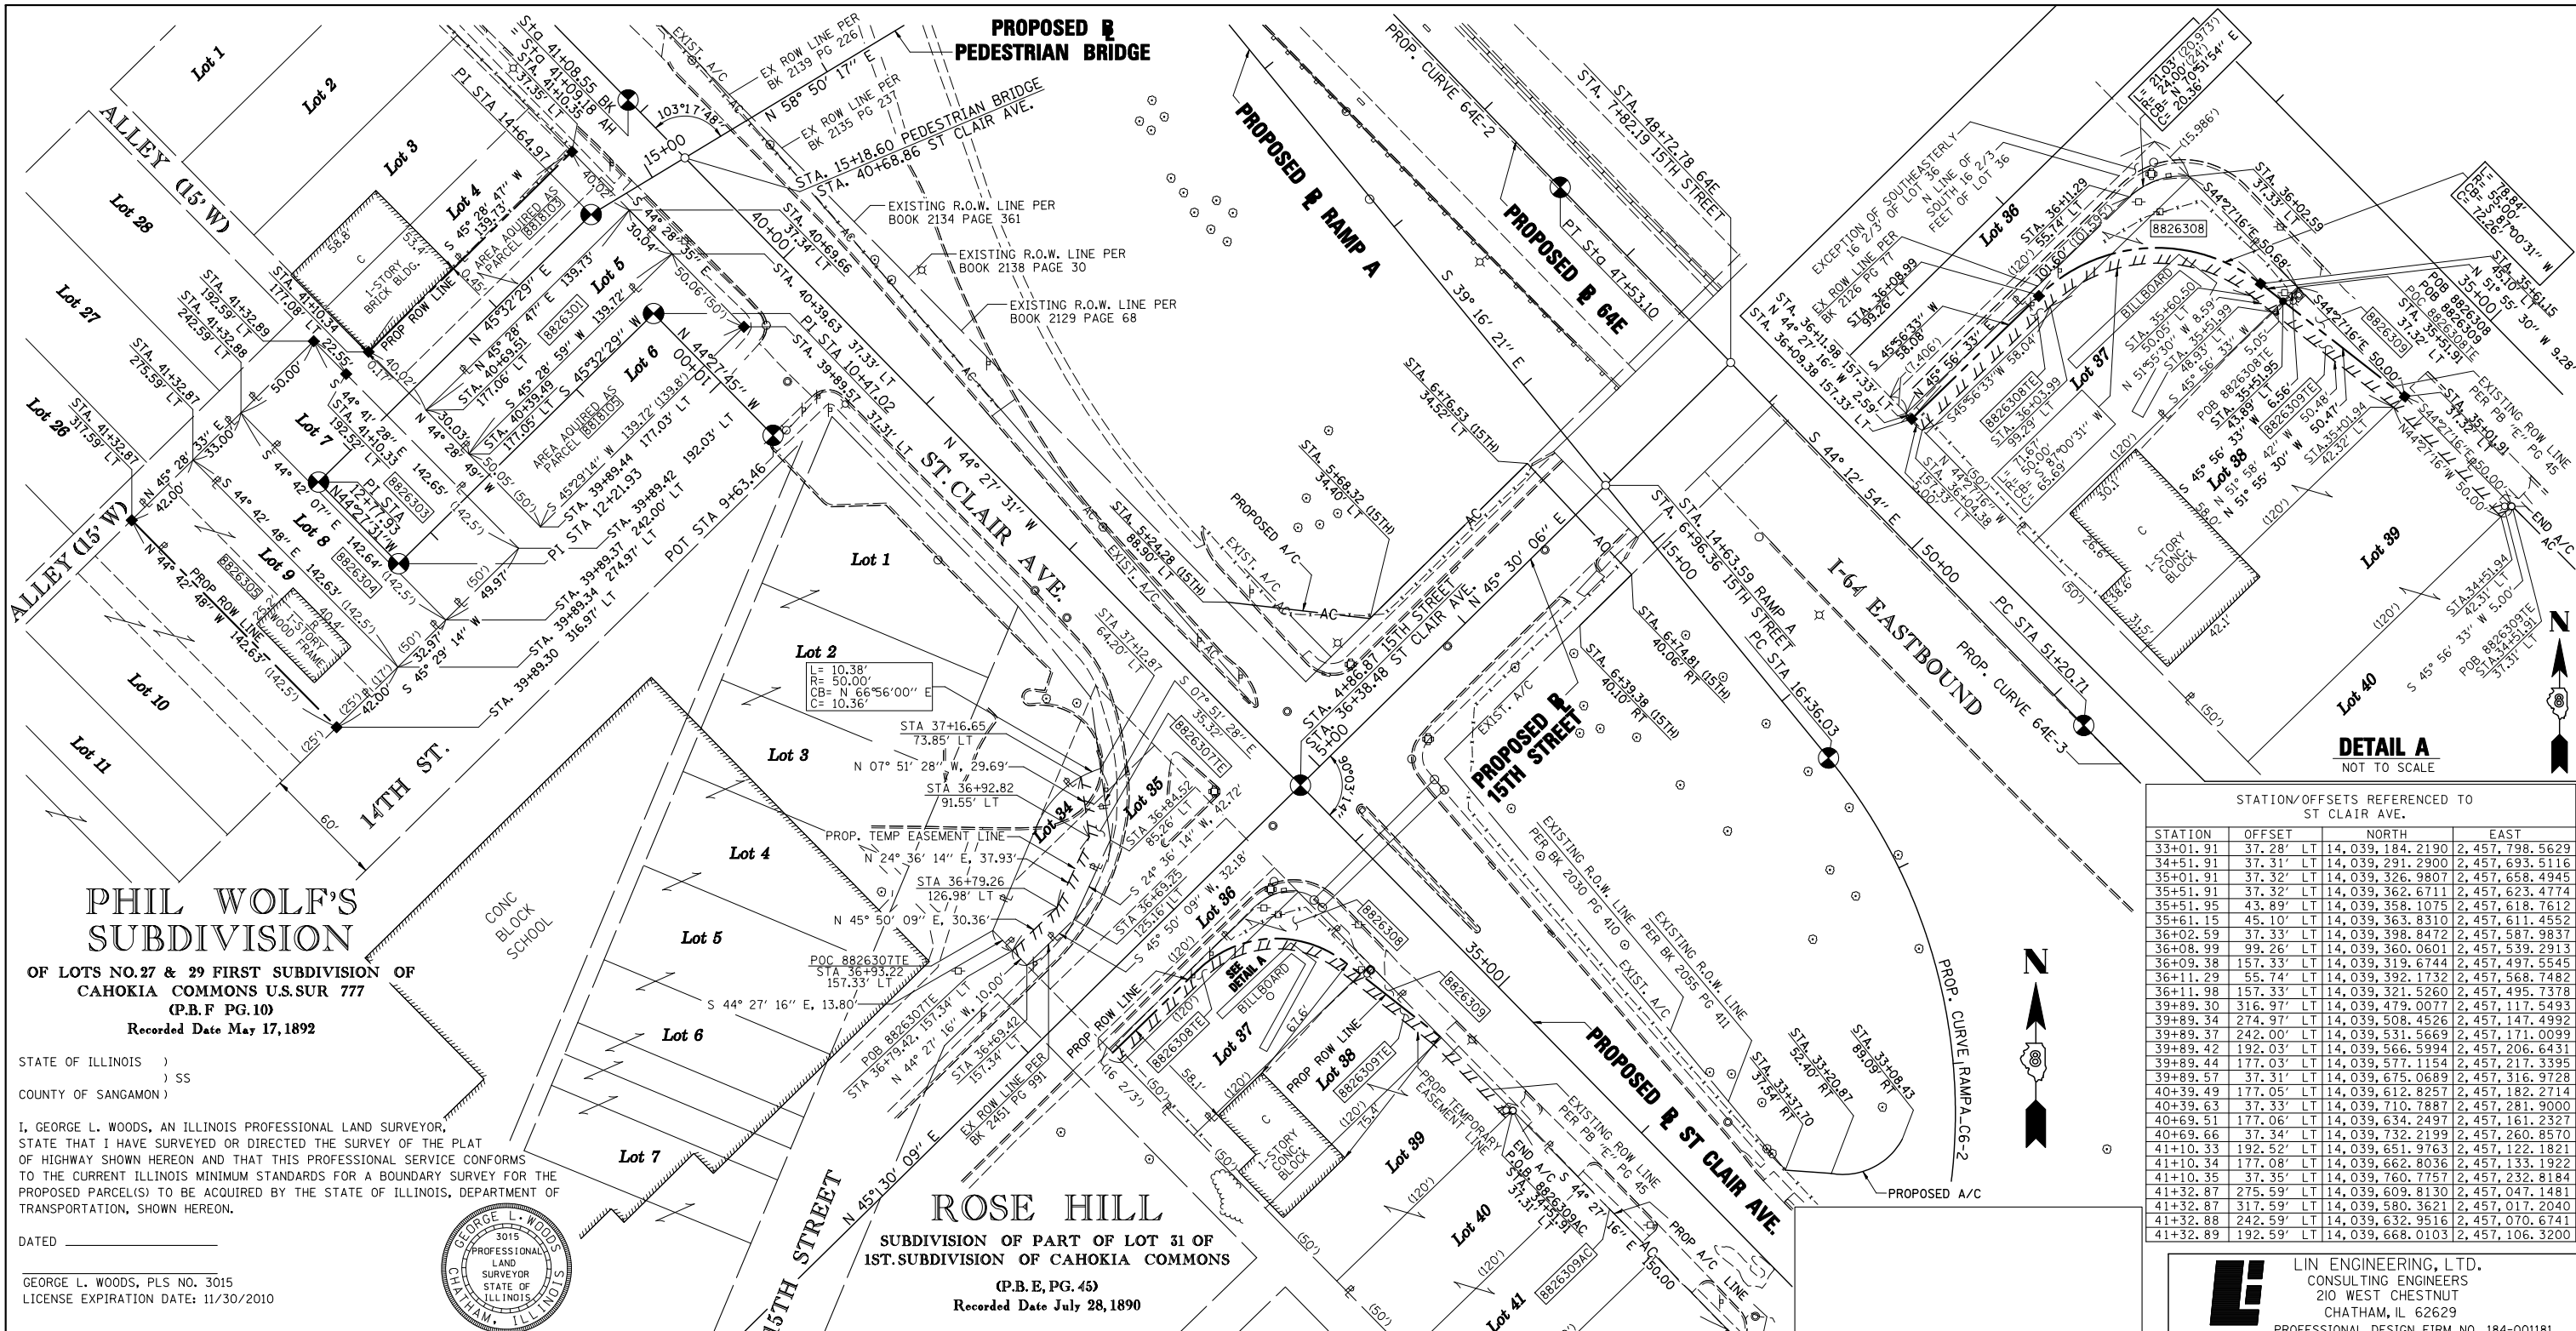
PROPOSED ℄ PEDESTRIAN BRIDGE

Lot 1
Lot 2
Lot 3
Lot 4
Lot 5
Lot 6
Lot 7
Lot 8
Lot 9
Lot 10
Lot 11
Lot 26
Lot 27
Lot 28

ALLEY (15' W)
ALLEY (15' W)
14TH ST.

EXIST. A/C
EX ROW LINE PER BK 2139 PG 226
N 58° 50' 17" E
EX ROW LINE PER BK 2135 PG 237
STA. 15+18.60 PEDESTRIAN BRIDGE
STA. 40+68.86 ST CLAIR AVE.
EXISTING R.O.W. LINE PER BOOK 2134 PAGE 361
EXISTING R.O.W. LINE PER BOOK 2138 PAGE 30
EXISTING R.O.W. LINE PER BOOK 2129 PAGE 68
PI STA 14+64.97
15+00
103°17'48"
STA. 41+08.55 BK
STA. 41+09.18 AH
STA. 41+10.35
37.35' LT
40+00
STA. 40+69.66
37.34' LT
STA. 40+39.63 37.33' LT
PI STA 10+47.02
STA. 39+89.57 37.31' LT
N 44° 27' 31" W
ST. CLAIR AVE.
N 44°27'45" W
10+00
POT STA 9+63.46
STA. 39+89.42 192.03' LT
STA. 39+89.44 177.03' LT
PI STA 12+21.93
STA. 39+89.42 242.00' LT
STA. 39+89.37 274.97' LT
STA. 39+89.34
STA. 39+89.30 316.97' LT
1-STORY BRICK BLDG.
PROP ROW LINE
AREA AQUIRED AS PARCEL 8818105
AREA AQUIRED AS PARCEL 8818105
S 45° 28' 47" W 139.73'
N 45°32'29" E 139.73'
S 45°32'29" W 139.72'
N 45° 28' 47" E
N 45° 28' 59" W 139.72'
S 45°29'14" W 139.72'(139.8')
8826301
8826303
8826304
8826305
44° 28' 35" E
50.06'(50')
30.04'
40.02'
STA. 41+10.34 177.08' LT
STA. 41+32.89 192.59' LT
STA. 41+32.88 242.59' LT
STA. 41+32.87 275.59' LT
STA. 41+32.87 317.59' LT
22.55'
50.00'
40.02'
STA. 40+69.51 177.06' LT
STA. 40+39.49 177.05' LT
30.03'
N 44° 28' 49" W
44° 41' 28" E
STA. 41+10.33 192.52' LT
S 44° 42' 07" E
PI STA 12+71.93
N44°27'31"W
142.65'
142.64'
142.63'
S 44° 42' 48" E
N 45° 28' 33" E
33.00'
42.00'
N 44° 42' 48" W
PROP ROW LINE
142.63'
1-STORY WOOD FRAME
49.97'
32.97'
S 45° 29' 14" W
42.00'
STA. 39+89.30
60'

Lot 1
Lot 2
L= 10.38'
R= 50.00'
CB= N 66°56'00" E
C= 10.36'
Lot 3
STA 37+16.65 73.85' LT
N 07° 51' 28" W, 29.69'
STA 36+92.82 91.55' LT
PROP. TEMP EASEMENT LINE
N 24° 36' 14" E, 37.93'
Lot 4
STA 36+79.26 126.98' LT
N 45° 50' 09" E, 30.36'
Lot 5
POC 8826307TE STA 36+93.22 157.33' LT
S 44° 27' 16" E, 13.80'
Lot 6
POB 8826307TE STA 36+79.42, 157.34' LT
N 44° 27' 16" W, 10.00'
STA 36+69.42 157.34' LT
EX ROW LINE PER BK 2451 PG 991
N 45° 30' 09" E
Lot 7
CONC BLOCK SCHOOL
15TH STREET
Lot 34
Lot 35
STA 37+12.87 64.20' LT
S 07° 51' 28" E 35.32'
8826307TE
STA 36+84.52 85.26' LT
S 24° 36' 14" W, 42.12'
S 24° 36' 14" W, 32.18'
STA 36+69.25 125.16' LT
S 45° 50' 09" W
Lot 36
SEE DETAIL A
BILLBOARD
Lot 37
8826308TE
8826308
8826309
PROP ROW LINE
PROP ROW LINE
Lot 38
8826309TE
1-STORY CONC. BLOCK
Lot 39
PROP TEMPORARY EASEMENT LINE
Lot 40
Lot 41
END A/C POB 8826309AC STA 35+51.91 37.31' LT
8826309AC
S 44° 27' 16" E 150.00
PROP A/C LINE
EXISTING ROW LINE PER PB "E" PG 45
35+00
PROPOSED ℄ ST CLAIR AVE.
(16 2/3')
58.1'
67.6'
75.4'

STA. 5+24.28 (15TH) 88.90' LT
EXIST. A/C
PROPOSED A/C
EXIST. A/C
AC
STA. 5+68.32 (15TH) 34.40' LT
STA. 6+76.53 (15TH) 34.52' LT
STA. 4+86.87 15TH STREET
STA. 36+38.48 ST CLAIR AVE.
N 45° 30' 06" E
15+00
90°03'14"
STA. 6+96.36 15TH STREET
STA. 14+63.59 RAMP A
PC STA 16+36.03
STA. 6+74.81 (15TH) 40.06' RT
STA. 6+39.38 (15TH) 40.10' RT
EXIST. A/C
PROPOSED ℄ 15TH STREET
EXISTING R.O.W. LINE PER BK 2030 PG 410
EXIST. A/C
EXISTING R.O.W. LINE PER BK 2055 PG 411
STA. 33+37.70 37.54' RT
STA. 33+20.87 52.40' RT
STA. 33+08.43 89.09' RT
PROP. CURVE RAMPA_C6-2
PROPOSED A/C
PROPOSED ℄ RAMP A
S 39° 16' 21" E
PROP. CURVE 64E-2
STA. 7+82.19 15TH STREET
STA. 48+72.78 64E
PROPOSED ℄ 64E
PI Sta 47+53.10
S 44° 12' 54" E
I-64 EASTBOUND
50+00
PC STA 51+20.71
PROP. CURVE 64E-3

L= 21.03' (20.973')
R= 24.00'(24')
CB= N 70°51'54" E
C= 20.36'
(15.986')
EXCEPTION OF SOUTHEASTERLY 16 2/3' OF LOT 36
N LINE OF SOUTH 16 2/3 FEET OF LOT 36
Lot 36
STA. 36+11.29 55.74' LT
101.60' (101.595')
(120')
8826308
S44°27'16"E 50.68'
STA. 36+02.59 37.33' LT
L= 8.84'
CB= S 5°28'00"31" W
C= 12.26'
STA. 35+61.15 45.10' LT
N 51° 55' 30" W 9.28'
35+00
POB 8826309 STA 35+51.91 37.32' LT
8826309
EX ROW LINE PER BK 2126 PG 77
STA. 36+08.99 99.26' LT
S 45°56'33" W 58.08'
(7.406')
45° 56' 33"
STA. 36+11.98 157.33' LT
N 44° 27' 16" W 2.59'
STA. 36+09.38 157.33' LT
S45°56'33"W 58.04'
8826308TE
STA. 36+03.99 99.29' LT
BILLBOARD
STA. 35+60.50 50.05' LT
N 51°55'30" W 8.59'
STA. 35+51.99 43.89' LT
Lot 37
N 45° 56' 33" W
L= 71.67'
R= 50.00'
CB= S 81°00'31" W
C= 65.69'
N 44°27'16" W 50.00'
STA. 36+04.38 157.33' LT
S44°27'16"E 50.00'
POB 8826308TE
STA. 35+51.95 43.89' LT
8826309TE
S 45° 56' 33" W 5.05'
6.56'
N 51° 58' 42" W 50.48'
N 51° 55' 30" W 50.47'
STA.35+01.94 42.32' LT
EXISTING ROW LINE PER PB "E" PG 45
N44°27'16"W 50.00'
S44°27'16"E 50.00'
END A/C
Lot 38
30.1'
26.6'
38.6'
31.5'
42.1'
58.0'
1-STORY CONC. BLOCK
Lot 39
Lot 40
(120')
(50')
STA.34+51.94 42.31' LT
S 45° 56' 33" W 5.00'
POB 8826309TE STA.34+51.91 37.31' LT
DETAIL A
NOT TO SCALE

STATION/OFFSETS REFERENCED TO ST CLAIR AVE.

| STATION | OFFSET | NORTH | EAST |
|---|---|---|---|
| 33+01.91 | 37.28' LT | 14,039,184.2190 | 2,457,798.5629 |
| 34+51.91 | 37.31' LT | 14,039,291.2900 | 2,457,693.5116 |
| 35+01.91 | 37.32' LT | 14,039,326.9807 | 2,457,658.4945 |
| 35+51.91 | 37.32' LT | 14,039,362.6711 | 2,457,623.4774 |
| 35+51.95 | 43.89' LT | 14,039,358.1075 | 2,457,618.7612 |
| 35+61.15 | 45.10' LT | 14,039,363.8310 | 2,457,611.4552 |
| 36+02.59 | 37.33' LT | 14,039,398.8472 | 2,457,587.9837 |
| 36+08.99 | 99.26' LT | 14,039,360.0601 | 2,457,539.2913 |
| 36+09.38 | 157.33' LT | 14,039,319.6744 | 2,457,497.5545 |
| 36+11.29 | 55.74' LT | 14,039,392.1732 | 2,457,568.7482 |
| 36+11.98 | 157.33' LT | 14,039,321.5260 | 2,457,495.7378 |
| 39+89.30 | 316.97' LT | 14,039,479.0077 | 2,457,117.5493 |
| 39+89.34 | 274.97' LT | 14,039,508.4526 | 2,457,147.4992 |
| 39+89.37 | 242.00' LT | 14,039,531.5669 | 2,457,171.0099 |
| 39+89.42 | 192.03' LT | 14,039,566.5994 | 2,457,206.6431 |
| 39+89.44 | 177.03' LT | 14,039,577.1154 | 2,457,217.3395 |
| 39+89.57 | 37.31' LT | 14,039,675.0689 | 2,457,316.9728 |
| 40+39.49 | 177.05' LT | 14,039,612.8257 | 2,457,182.2714 |
| 40+39.63 | 37.33' LT | 14,039,710.7887 | 2,457,281.9000 |
| 40+69.51 | 177.06' LT | 14,039,634.2497 | 2,457,161.2327 |
| 40+69.66 | 37.34' LT | 14,039,732.2199 | 2,457,260.8570 |
| 41+10.33 | 192.52' LT | 14,039,651.9763 | 2,457,122.1821 |
| 41+10.34 | 177.08' LT | 14,039,662.8036 | 2,457,133.1922 |
| 41+10.35 | 37.35' LT | 14,039,760.7757 | 2,457,232.8184 |
| 41+32.87 | 275.59' LT | 14,039,609.8130 | 2,457,047.1481 |
| 41+32.87 | 317.59' LT | 14,039,580.3621 | 2,457,017.2040 |
| 41+32.88 | 242.59' LT | 14,039,632.9516 | 2,457,070.6741 |
| 41+32.89 | 192.59' LT | 14,039,668.0103 | 2,457,106.3200 |

LIN ENGINEERING, LTD.
CONSULTING ENGINEERS
210 WEST CHESTNUT
CHATHAM, IL 62629
PROFESSIONAL DESIGN FIRM NO. 184-001181

PHIL WOLF'S SUBDIVISION
OF LOTS NO. 27 & 29 FIRST SUBDIVISION OF CAHOKIA COMMONS U.S.SUR 777
(P.B.F PG.10)
Recorded Date May 17, 1892

STATE OF ILLINOIS )
) SS
COUNTY OF SANGAMON )

I, GEORGE L. WOODS, AN ILLINOIS PROFESSIONAL LAND SURVEYOR, STATE THAT I HAVE SURVEYED OR DIRECTED THE SURVEY OF THE PLAT OF HIGHWAY SHOWN HEREON AND THAT THIS PROFESSIONAL SERVICE CONFORMS TO THE CURRENT ILLINOIS MINIMUM STANDARDS FOR A BOUNDARY SURVEY FOR THE PROPOSED PARCEL(S) TO BE ACQUIRED BY THE STATE OF ILLINOIS, DEPARTMENT OF TRANSPORTATION, SHOWN HEREON.

DATED ______________

GEORGE L. WOODS, PLS NO. 3015
LICENSE EXPIRATION DATE: 11/30/2010

GEORGE L. WOODS 3015 PROFESSIONAL LAND SURVEYOR STATE OF ILLINOIS CHATHAM, ILLINOIS

ROSE HILL
SUBDIVISION OF PART OF LOT 31 OF 1ST. SUBDIVISION OF CAHOKIA COMMONS
(P.B. E, PG. 45)
Recorded Date July 28, 1890

N
N